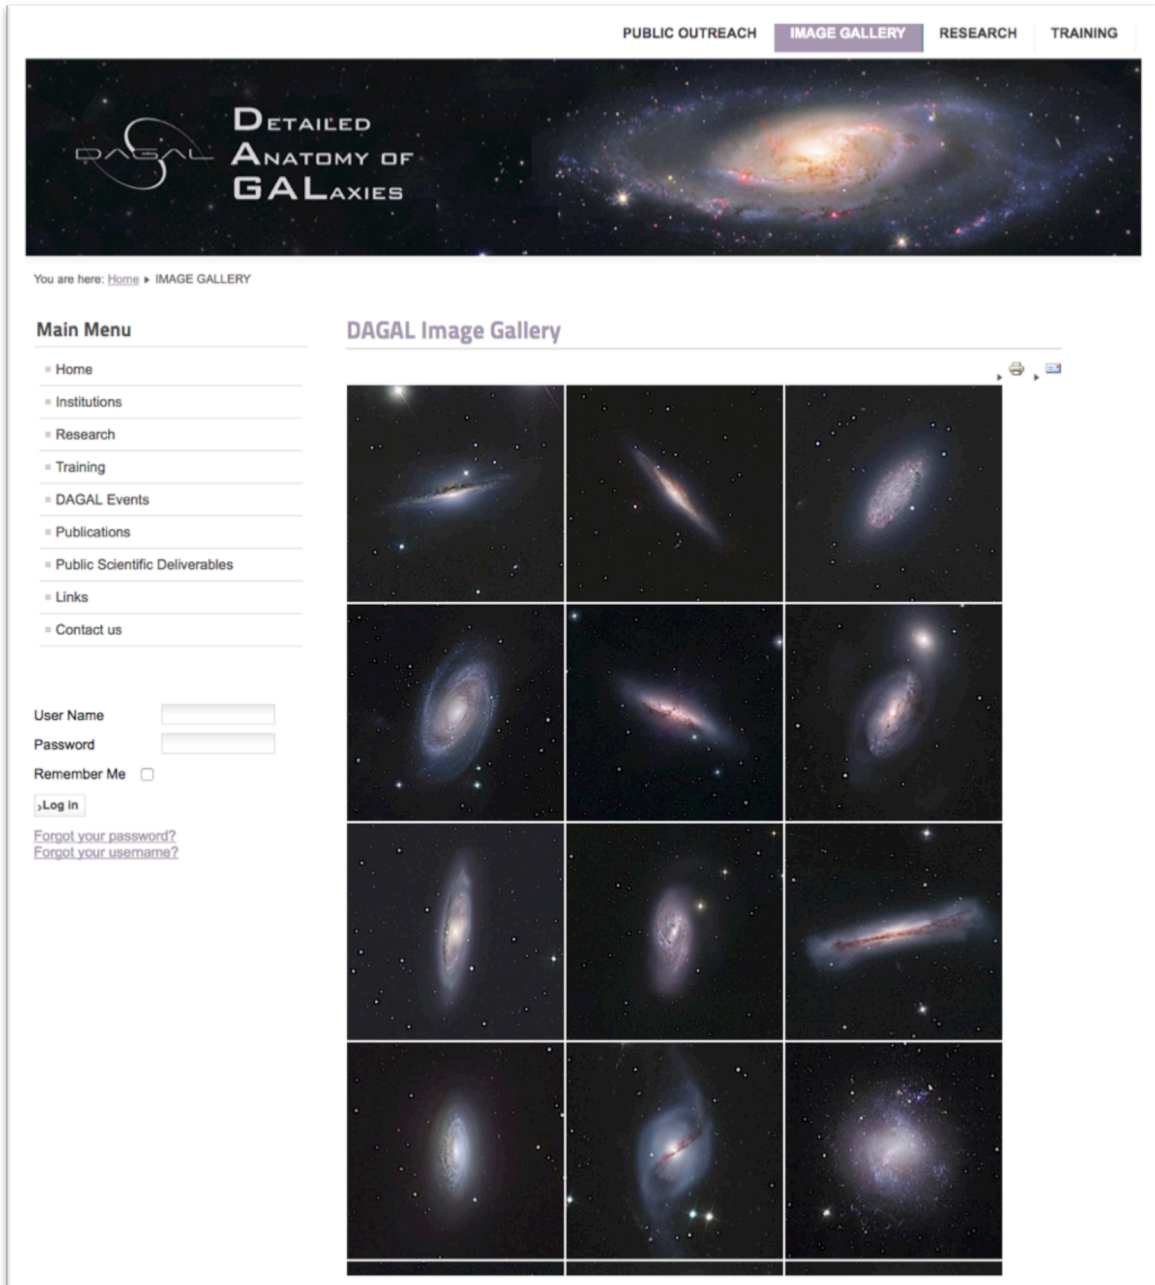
PUBLIC OUTREACH IMAGE GALLERY RESEARCH TRAINING

DAGAL

Detailed Anatomy of GALaxies

You are here: Home ▸ IMAGE GALLERY

Main Menu

Home
Institutions
Research
Training
DAGAL Events
Publications
Public Scientific Deliverables
Links
Contact us

User Name
Password
Remember Me
Log in
Forgot your password?
Forgot your username?

DAGAL Image Gallery